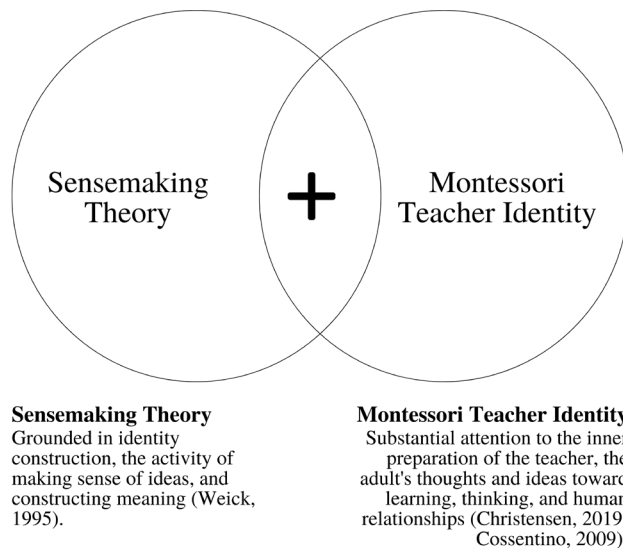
Sensemaking Theory

+

Montessori Teacher Identity

**Sensemaking Theory**
Grounded in identity construction, the activity of making sense of ideas, and constructing meaning (Weick, 1995).

**Montessori Teacher Identity**
Substantial attention to the inner preparation of the teacher, the adult's thoughts and ideas toward learning, thinking, and human relationships (Christensen, 2019 Cossentino, 2009)